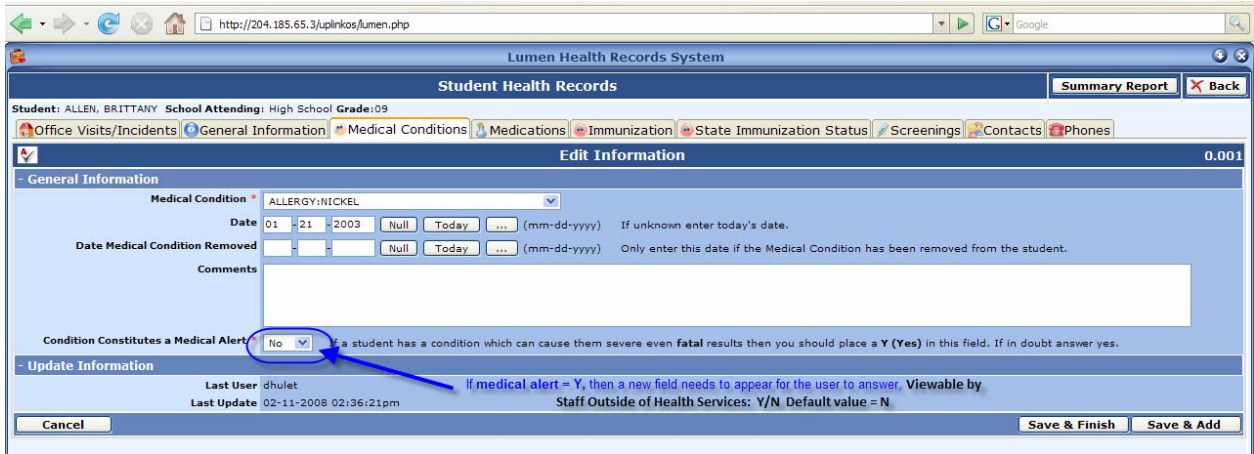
http://204.185.65.3/uplinkos/lumen.php

Google

Lumen Health Records System

Student Health Records

Summary Report

Back

Student: ALLEN, BRITTANY School Attending: High School Grade:09

Office Visits/Incidents | General Information | Medical Conditions | Medications | Immunization | State Immunization Status | Screenings | Contacts | Phones

Edit Information

0.001

- General Information

Medical Condition * ALLERGY:NICKEL

Date 01 - 21 - 2003 Null Today ... (mm-dd-yyyy) If unknown enter today's date.

Date Medical Condition Removed - - Null Today ... (mm-dd-yyyy) Only enter this date if the Medical Condition has been removed from the student.

Comments

Condition Constitutes a Medical Alert * No If a student has a condition which can cause them severe even **fatal** results then you should place a **Y (Yes)** in this field. If in doubt answer yes.

- Update Information

Last User dhulet

Last Update 02-11-2008 02:36:21pm

If **medical alert = Y**, then a new field needs to appear for the user to answer. **Viewable by Staff Outside of Health Services: Y/N Default value = N**

Cancel

Save & Finish

Save & Add